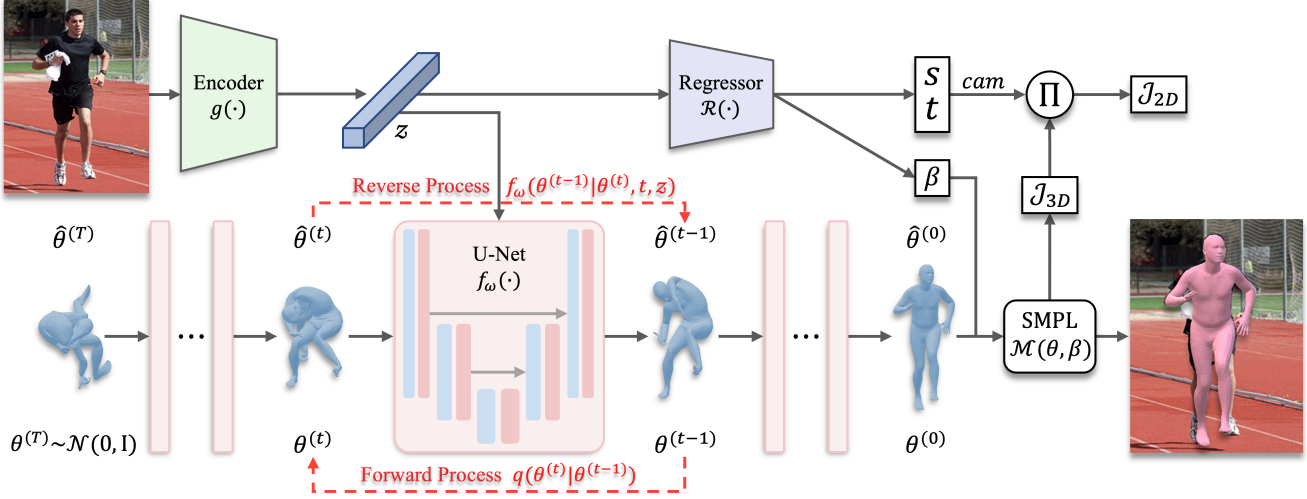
Encoder
$g(\cdot)$

$z$

Regressor
$\mathcal{R}(\cdot)$

$s$
$t$

$cam$

$\Pi$

$\mathcal{J}_{2D}$

$\beta$

$\mathcal{J}_{3D}$

Reverse Process $f_{\omega}(\theta^{(t-1)}|\theta^{(t)}, t, z)$

$\hat{\theta}^{(T)}$

$\hat{\theta}^{(t)}$

U-Net
$f_{\omega}(\cdot)$

$\hat{\theta}^{(t-1)}$

$\hat{\theta}^{(0)}$

SMPL
$\mathcal{M}(\theta, \beta)$

$\theta^{(T)} \sim \mathcal{N}(0, \mathrm{I})$

$\theta^{(t)}$

$\theta^{(t-1)}$

$\theta^{(0)}$

Forward Process $q(\theta^{(t)}|\theta^{(t-1)})$